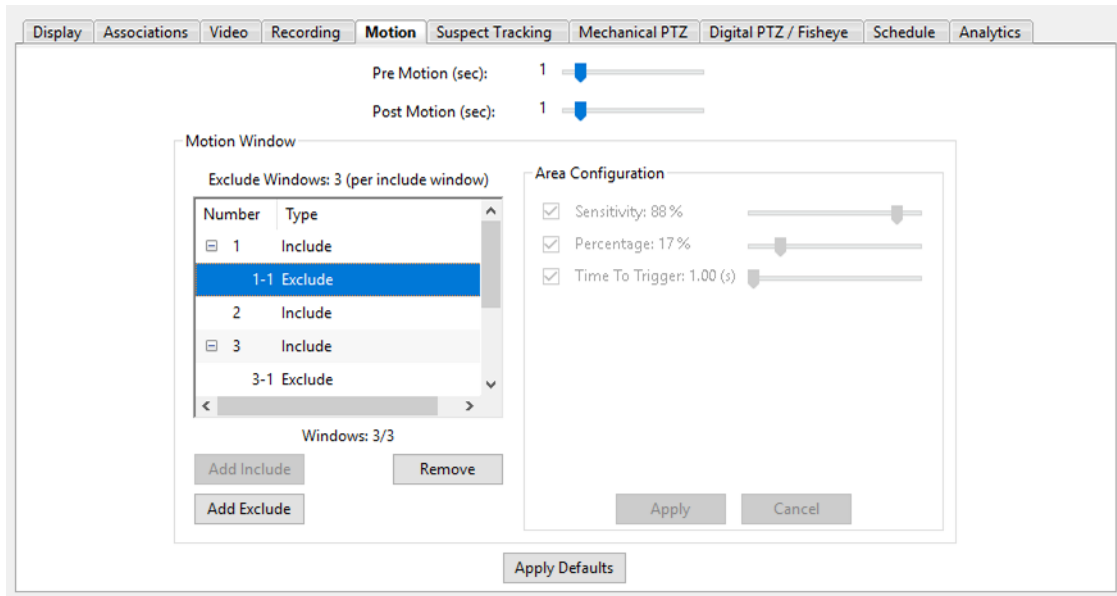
Display | Associations | Video | Recording | Motion | Suspect Tracking | Mechanical PTZ | Digital PTZ / Fisheye | Schedule | Analytics

Pre Motion (sec): 1

Post Motion (sec): 1

Motion Window

Exclude Windows: 3 (per include window)

| Number | Type |
|---|---|
| ⊟ 1 | Include |
| 1-1 | Exclude |
| 2 | Include |
| ⊟ 3 | Include |
| 3-1 | Exclude |

Windows: 3/3

Add Include

Remove

Add Exclude

Area Configuration

Sensitivity: 88 %

Percentage: 17 %

Time To Trigger: 1.00 (s)

Apply

Cancel

Apply Defaults